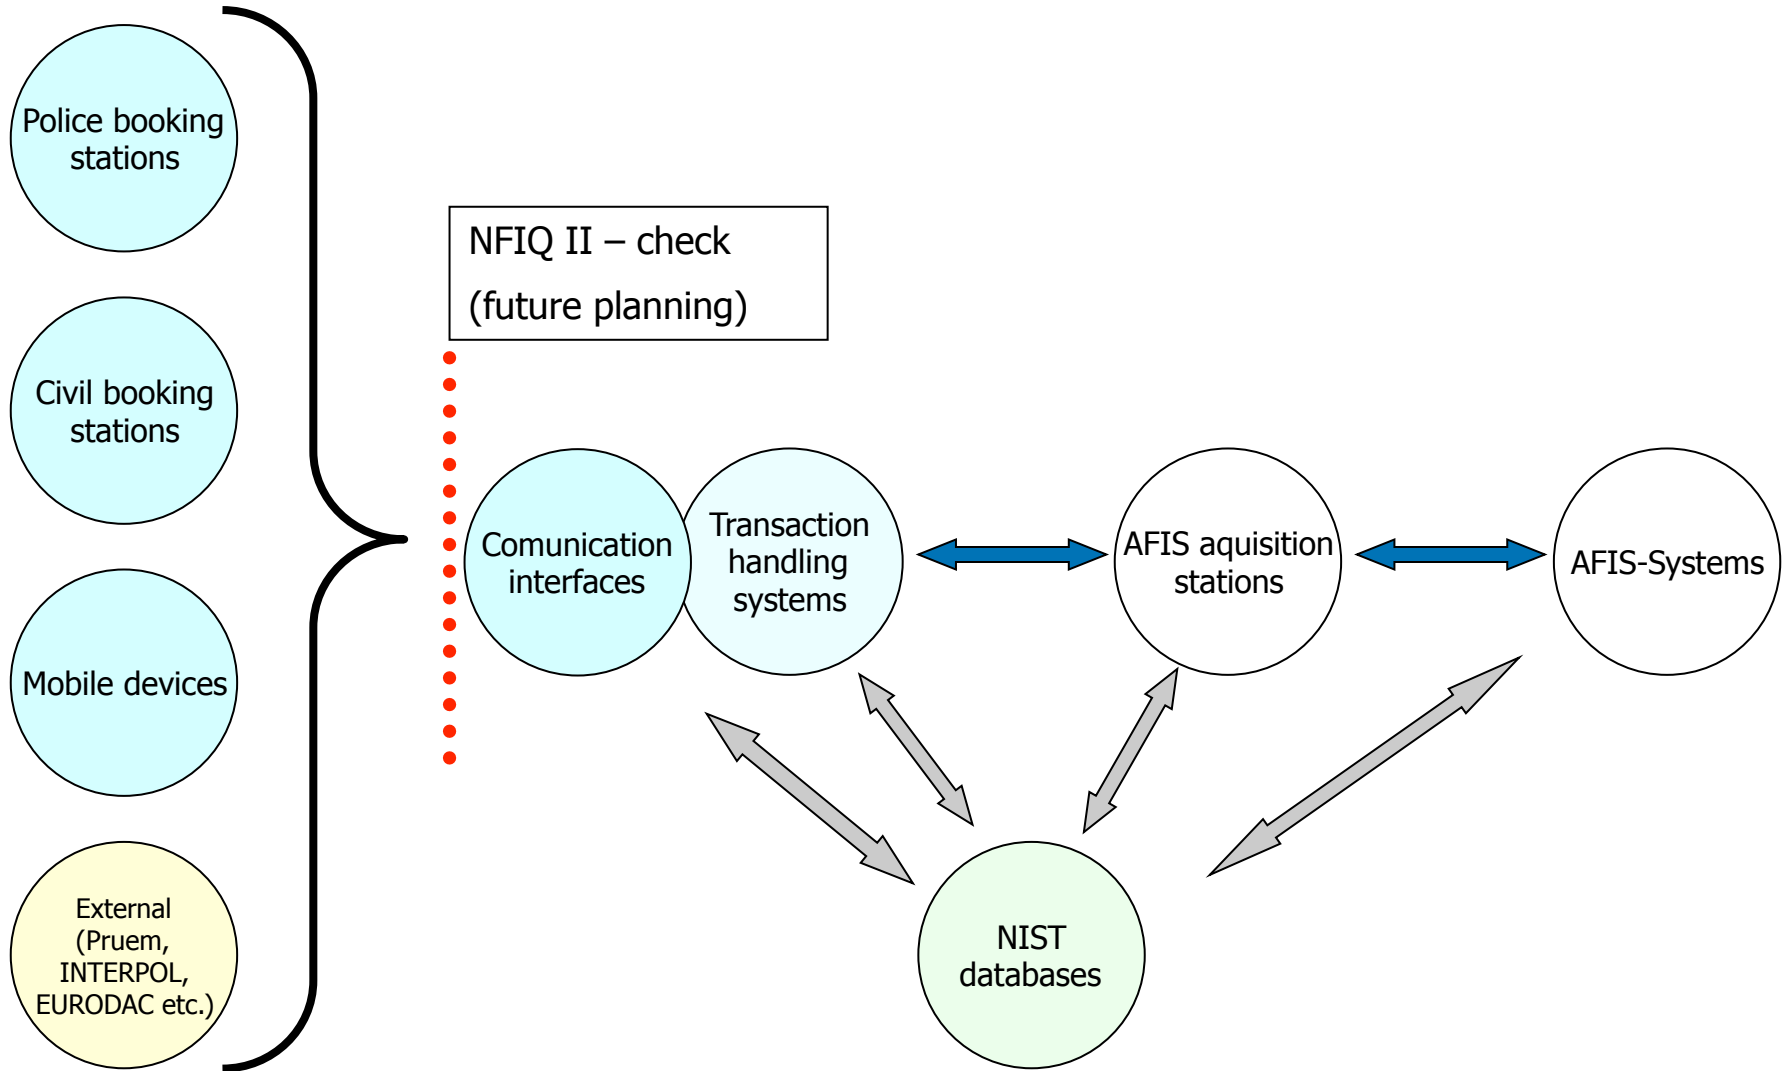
Police booking stations

Civil booking stations

Mobile devices

External (Pruem, INTERPOL, EURODAC etc.)

NFIQ II – check

(future planning)

Comunication interfaces

Transaction handling systems

AFIS aquisition stations

AFIS-Systems

NIST databases